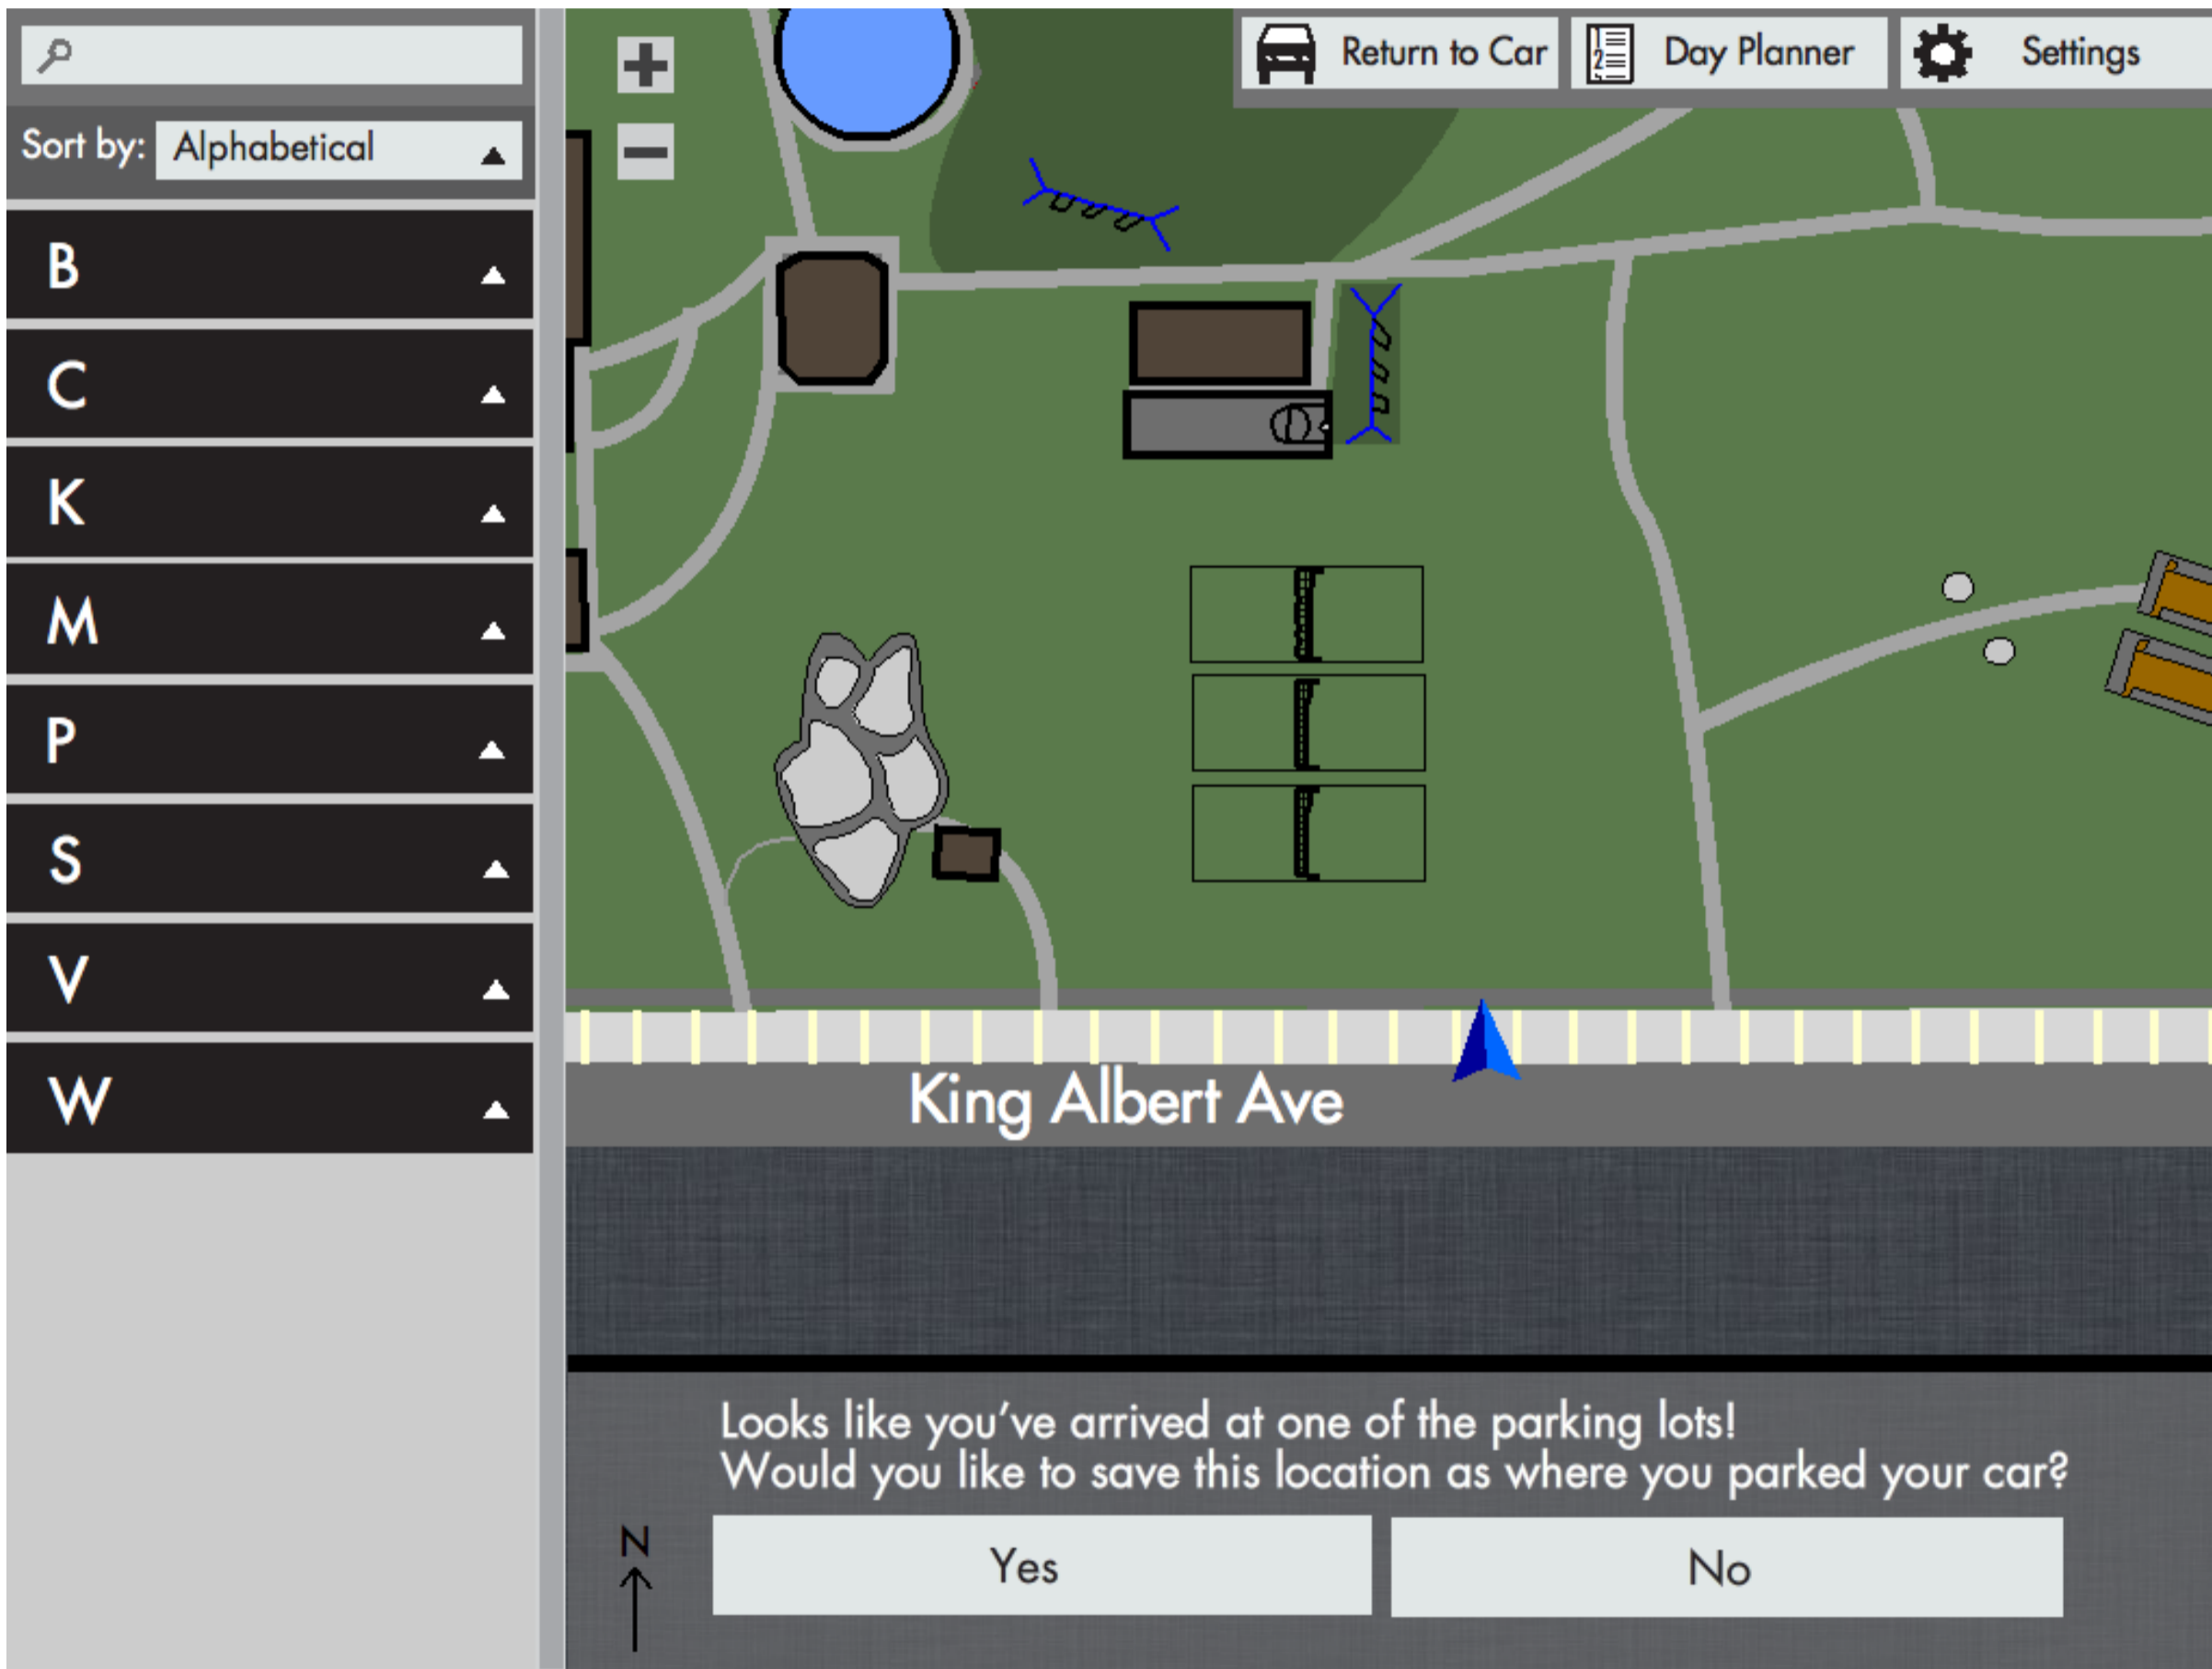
Sort by: Alphabetical

B

C

K

M

P

S

V

W

Return to Car

Day Planner

Settings

King Albert Ave

Looks like you've arrived at one of the parking lots!
Would you like to save this location as where you parked your car?

Yes

No

N